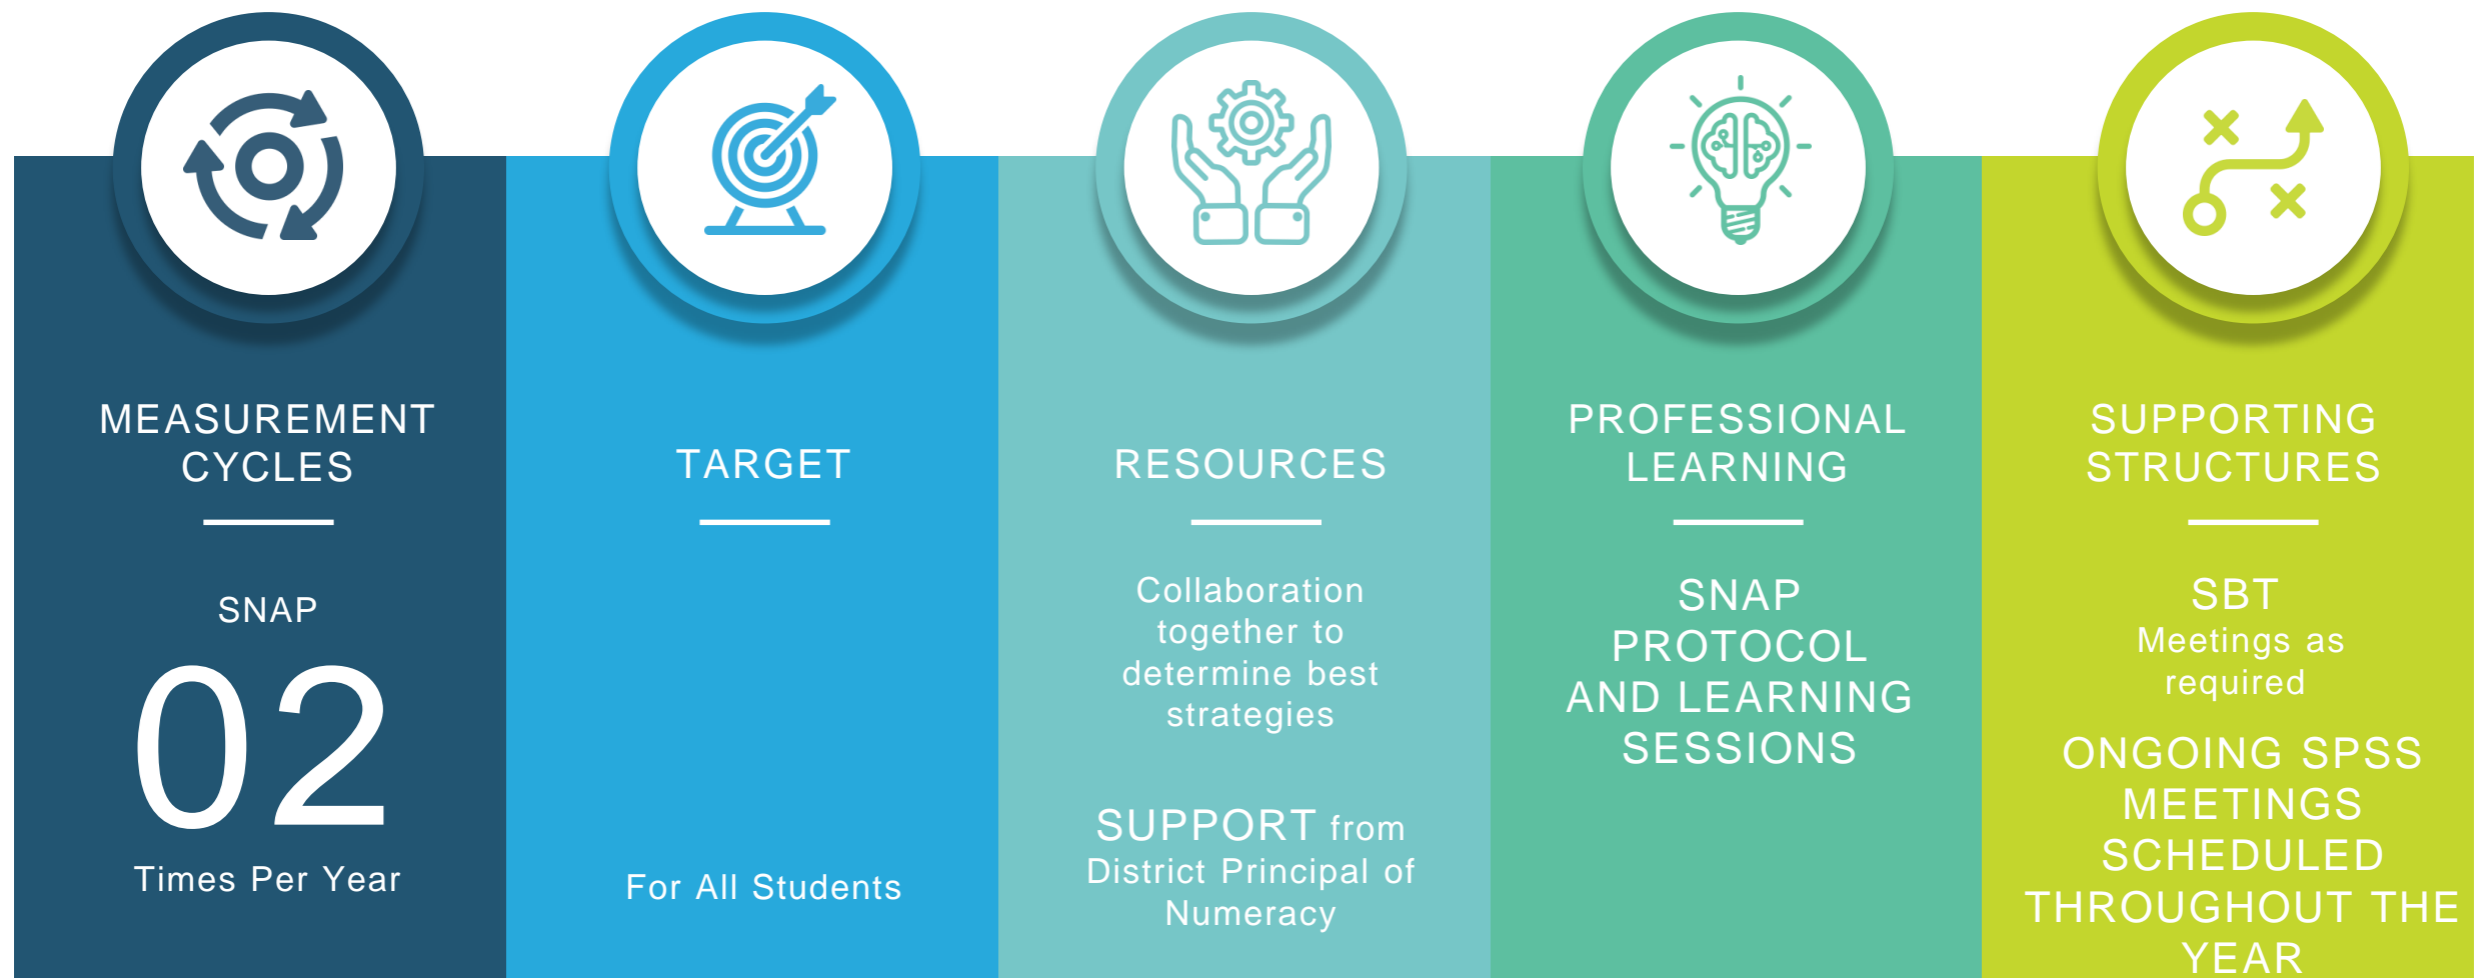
MEASUREMENT CYCLES

SNAP

02

Times Per Year

TARGET

For All Students

RESOURCES

Collaboration together to determine best strategies

SUPPORT from District Principal of Numeracy

PROFESSIONAL LEARNING

SNAP PROTOCOL AND LEARNING SESSIONS

SUPPORTING STRUCTURES

SBT
Meetings as required

ONGOING SPSS MEETINGS SCHEDULED THROUGHOUT THE YEAR